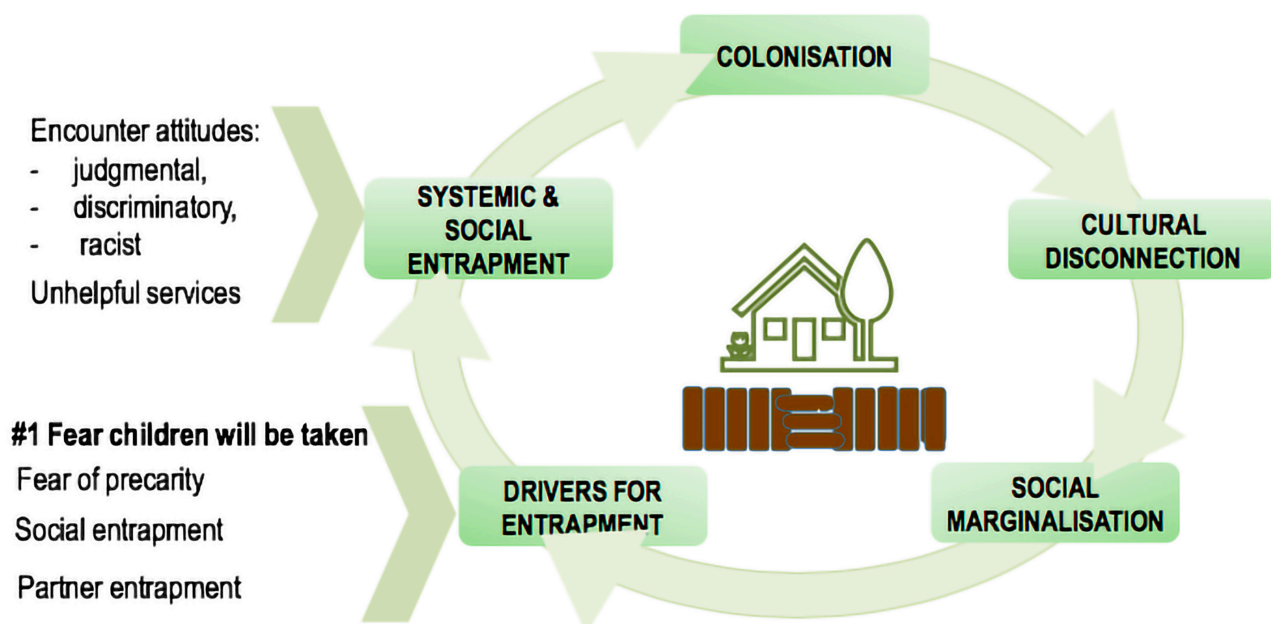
Encounter attitudes:
- judgmental,
- discriminatory,
- racist

Unhelpful services

#1 Fear children will be taken

Fear of precarity

Social entrapment

Partner entrapment

COLONISATION

CULTURAL DISCONNECTION

SOCIAL MARGINALISATION

DRIVERS FOR ENTRAPMENT

SYSTEMIC & SOCIAL ENTRAPMENT